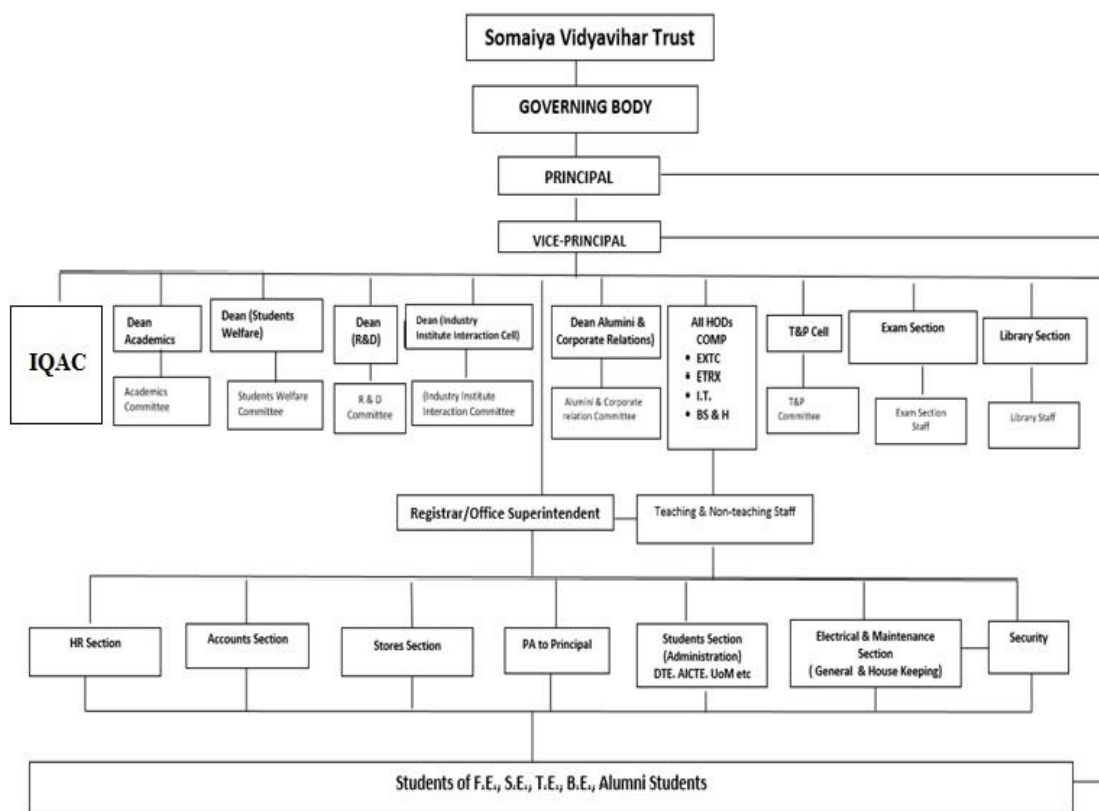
Somaiya Vidyavihar Trust

GOVERNING BODY

PRINCIPAL

VICE-PRINCIPAL

IQAC

Dean Academics

Academics Committee

Dean (Students Welfare)

Students Welfare Committee

Dean (R&D)

R & D Committee

Dean (Industry Institute Interaction Cell)

(Industry Institute Interaction Committee

Dean Alumini & Corporate Relations)

Alumini & Corporate relation Committee

All HODs
COMP
• EXTC
• ETRX
• I.T.
• BS & H

T&P Cell

T&P Committee

Exam Section

Exam Section Staff

Library Section

Library Staff

Registrar/Office Superintendent

Teaching & Non-teaching Staff

HR Section

Accounts Section

Stores Section

PA to Principal

Students Section (Administration) DTE. AICTE. UoM etc

Electrical & Maintenance Section ( General & House Keeping)

Security

Students of F.E., S.E., T.E., B.E., Alumni Students